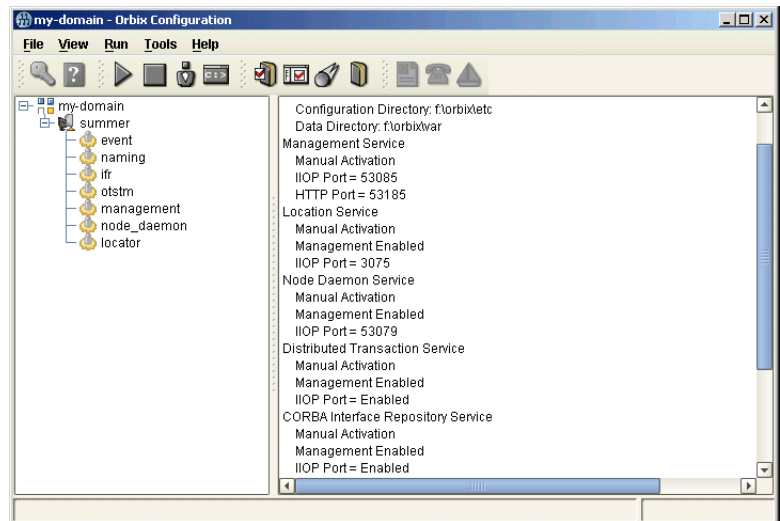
my-domain - Orbix Configuration

File View Run Tools Help

my-domain
summer
event
naming
ifr
otstm
management
node_daemon
locator

Configuration Directory: f:\orbix\etc
Data Directory: f:\orbix\var
Management Service
Manual Activation
IIOP Port = 53085
HTTP Port = 53185
Location Service
Manual Activation
Management Enabled
IIOP Port = 3075
Node Daemon Service
Manual Activation
Management Enabled
IIOP Port = 53079
Distributed Transaction Service
Manual Activation
Management Enabled
IIOP Port = Enabled
CORBA Interface Repository Service
Manual Activation
Management Enabled
IIOP Port = Enabled